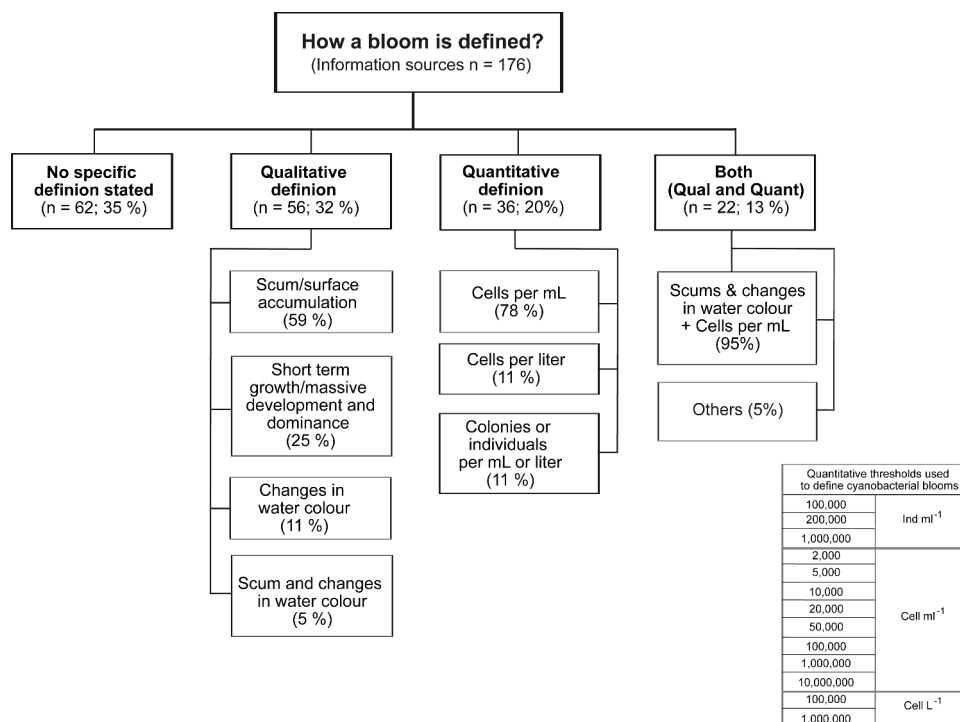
How a bloom is defined?
(Information sources n = 176)

No specific definion stated
(n = 62; 35 %)

Qualitative definion
(n = 56; 32 %)

Quantitative definion
(n = 36; 20%)

Both (Qual and Quant)
(n = 22; 13 %)

Scum/surface accumulation
(59 %)

Short term growth/massive development and dominance
(25 %)

Changes in water colour
(11 %)

Scum and changes in water colour
(5 %)

Cells per mL
(78 %)

Cells per liter
(11 %)

Colonies or individuals per mL or liter
(11 %)

Scums & changes in water colour + Cells per mL
(95%)

Others (5%)

| Quantitative thresholds used to define cyanobacterial blooms | |
|---|---|
| 100,000 | Ind ml$^{-1}$ |
| 200,000 | |
| 1,000,000 | |
| 2,000 | Cell ml$^{-1}$ |
| 5,000 | |
| 10,000 | |
| 20,000 | |
| 50,000 | |
| 100,000 | |
| 1,000,000 | |
| 10,000,000 | |
| 100,000 | Cell L$^{-1}$ |
| 1,000,000 | |